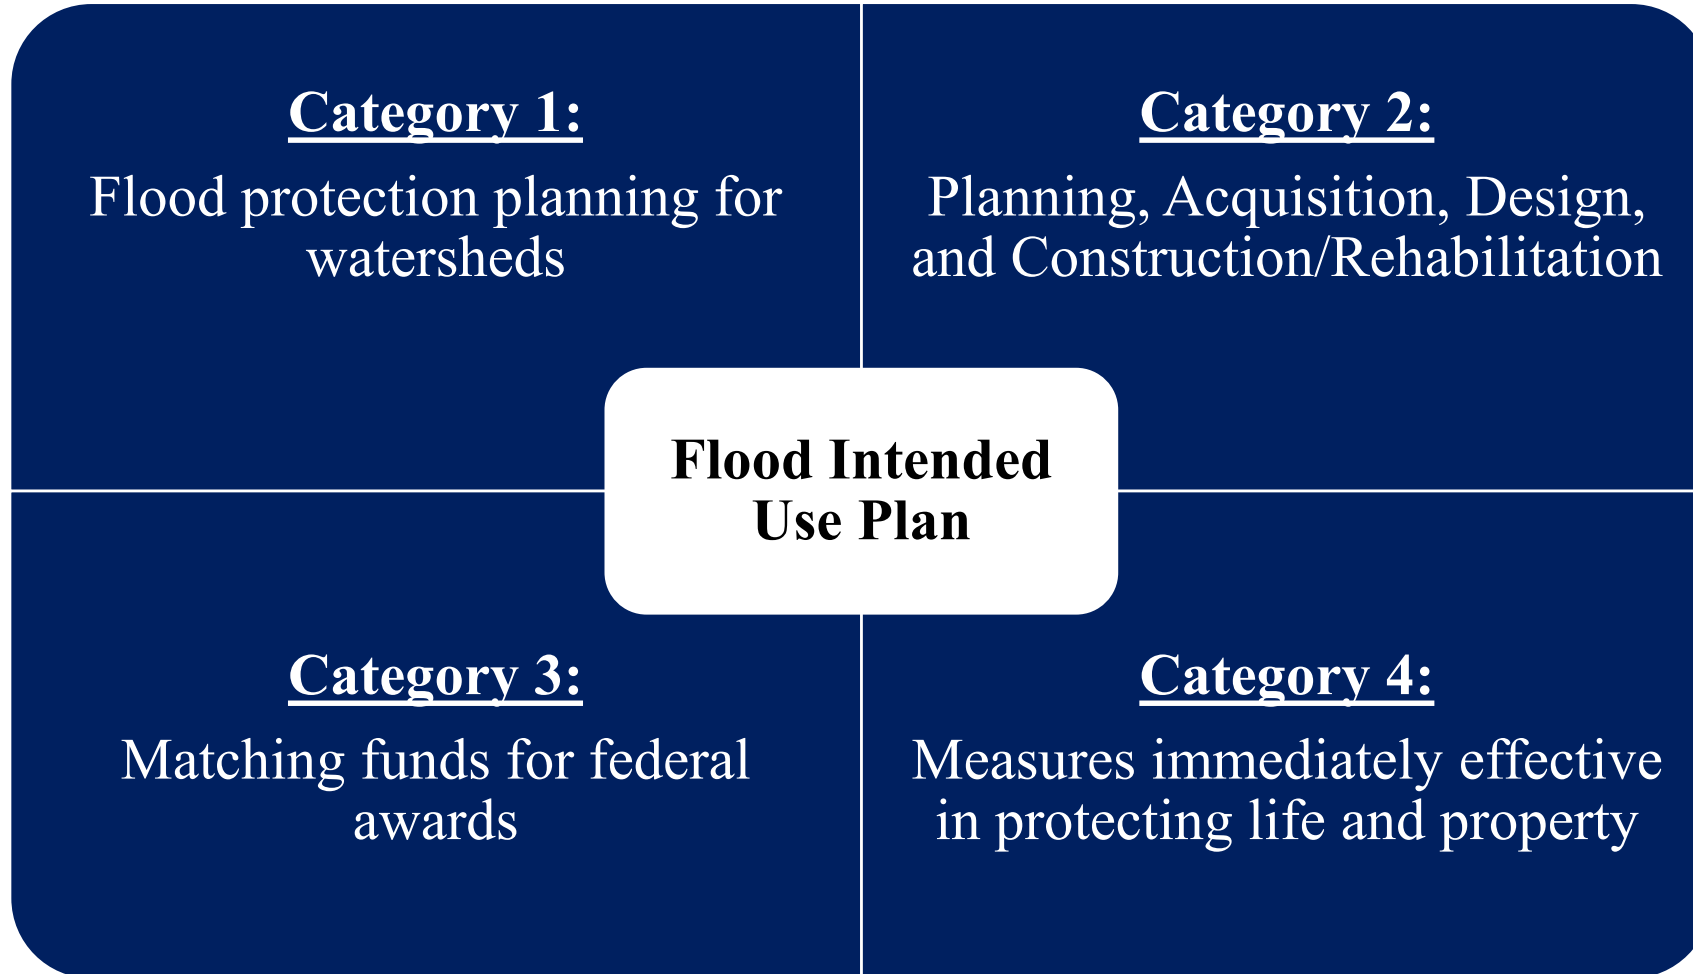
Category 1:
Flood protection planning for watersheds

Category 2:
Planning, Acquisition, Design, and Construction/Rehabilitation

Flood Intended Use Plan

Category 3:
Matching funds for federal awards

Category 4:
Measures immediately effective in protecting life and property